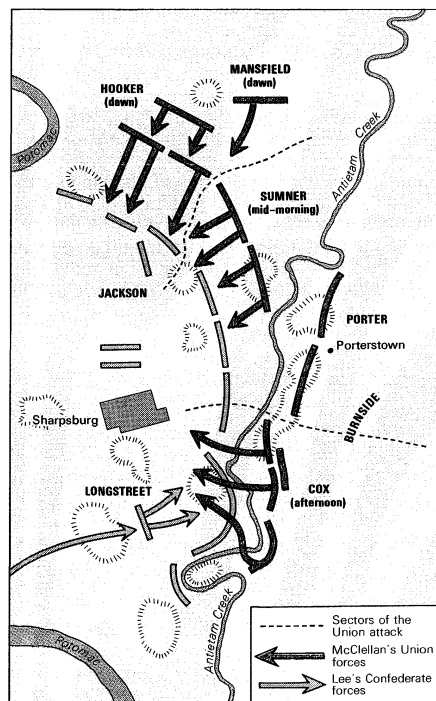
HOOKER
(dawn)

MANSFIELD
(dawn)

Potomac

Antietam Creek

SUMNER
(mid-morning)

JACKSON

PORTER

Porterstown

BURNSIDE

Sharpsburg

LONGSTREET

COX
(afternoon)

Potomac

Antietam Creek

Sectors of the Union attack

McClellan's Union forces

Lee's Confederate forces